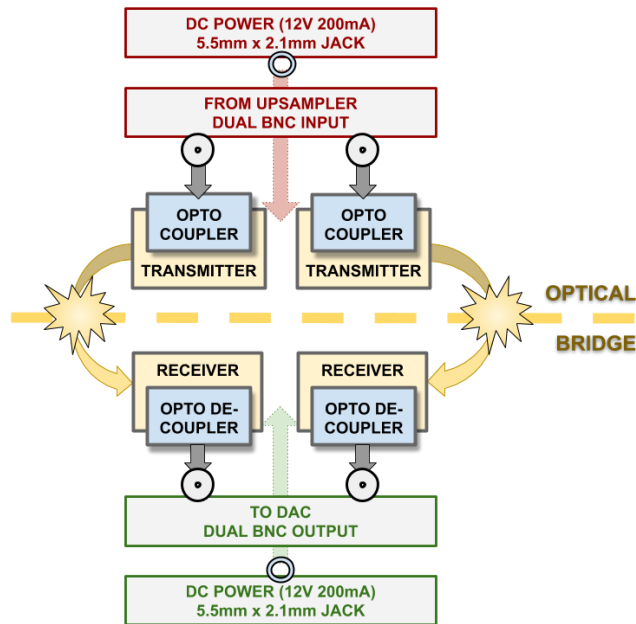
DC POWER (12V 200mA)
5.5mm x 2.1mm JACK

FROM UPSAMPLER
DUAL BNC INPUT

OPTO COUPLER
TRANSMITTER

OPTO COUPLER
TRANSMITTER

OPTICAL

BRIDGE

RECEIVER
OPTO DE-COUPLER

RECEIVER
OPTO DE-COUPLER

TO DAC
DUAL BNC OUTPUT

DC POWER (12V 200mA)
5.5mm x 2.1mm JACK